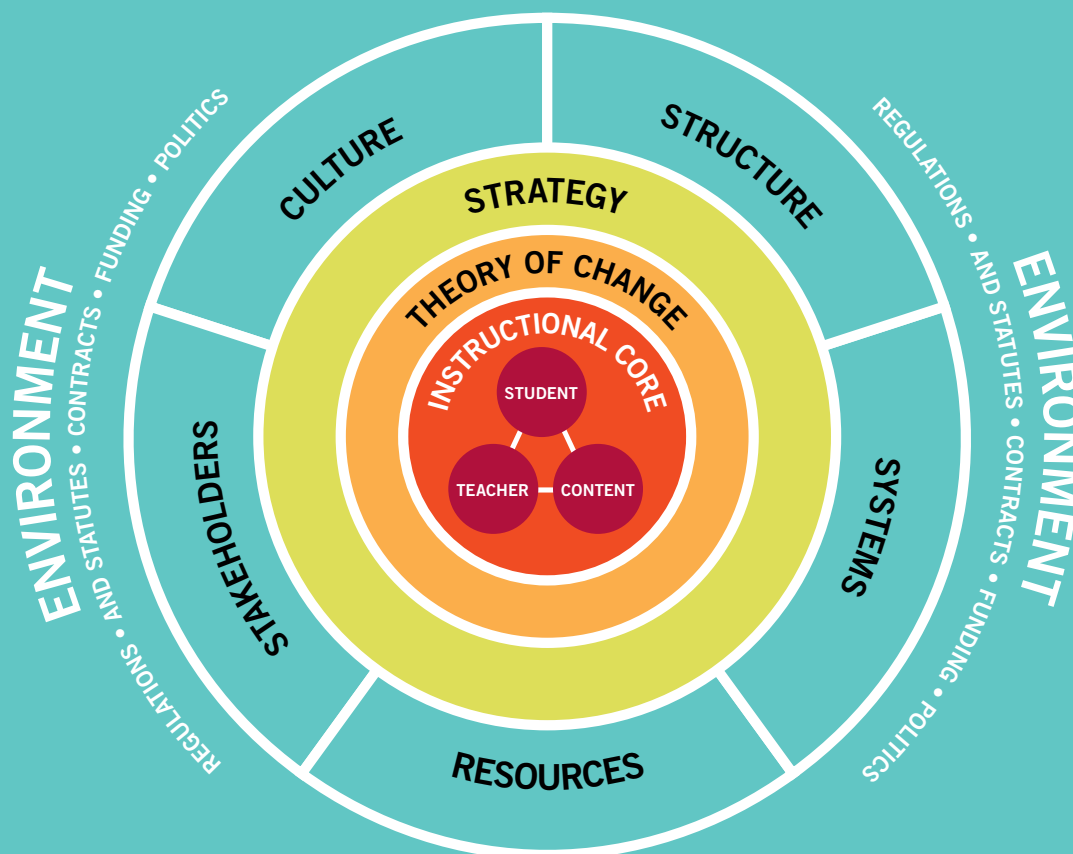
ENVIRONMENT

REGULATIONS • AND STATUTES • CONTRACTS • FUNDING • POLITICS

CULTURE

STRUCTURE

ENVIRONMENT

REGULATIONS • AND STATUTES • CONTRACTS • FUNDING • POLITICS

STRATEGY

THEORY OF CHANGE

INSTRUCTIONAL CORE

STUDENT

TEACHER

CONTENT

STAKEHOLDERS

SYSTEMS

RESOURCES